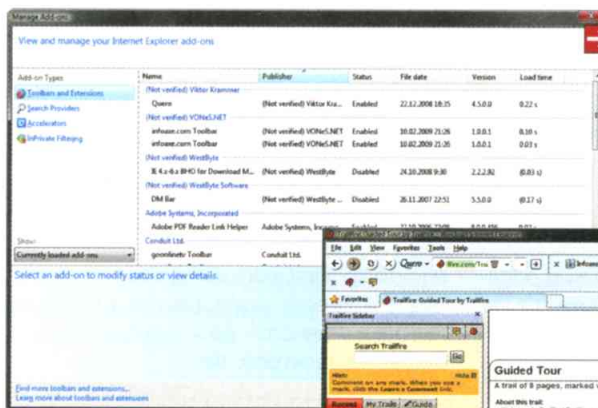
Manage Add-ons

View and manage your Internet Explorer add-ons

Add-on Types
Toolbars and Extensions
Search Providers
Accelerators
InPrivate Filtering

Show:
Currently loaded add-ons

| Name | Publisher | Status | File date | Version | Load time |
|---|---|---|---|---|---|
| (Not verified) Viktor Krammer | | | | | |
| Quero | (Not verified) Viktor Kra... | Enabled | 22.12.2008 18:35 | 4.5.0.0 | 0.22 s |
| (Not verified) VONeS.NET | | | | | |
| infoaxe.com Toolbar | (Not verified) VONeS.NET | Enabled | 10.02.2009 21:26 | 1.0.0.1 | 0.16 s |
| infoaxe.com Toolbar | (Not verified) VONeS.NET | Enabled | 10.02.2009 21:26 | 1.0.0.1 | 0.03 s |
| (Not verified) WestByte | | | | | |
| IE 4.x-6.x BHO for Download M... | (Not verified) WestByte | Disabled | 24.10.2008 9:30 | 2.2.2.92 | (0.03 s) |
| (Not verified) WestByte Software | | | | | |
| DM Bar | (Not verified) WestByte | Disabled | 26.11.2007 22:51 | 5.5.0.0 | (0.17 s) |
| Adobe Systems, Incorporated | | | | | |
| Adobe PDF Reader Link Helper | Adobe Systems, In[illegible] | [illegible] | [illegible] | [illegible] | |
| Conduit Ltd. | | | | | |
| geonline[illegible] Toolbar | Conduit Ltd. | | | | |

Select an add-on to modify status or view details.

Find more toolbars and extensions...
Learn more about toolbars and extensions

File Edit View Favorites Tools Help
Quero
Favorites
Trailfire Guided Tour by Trailfire
Trailfire Sidebar
Search Trailfire
Go
Comment on any mark. When you see a mark, click the Leave a Comment link.
My Trails
Guide
Guided Tour
A trail of 8 pages, marked
About this trail: